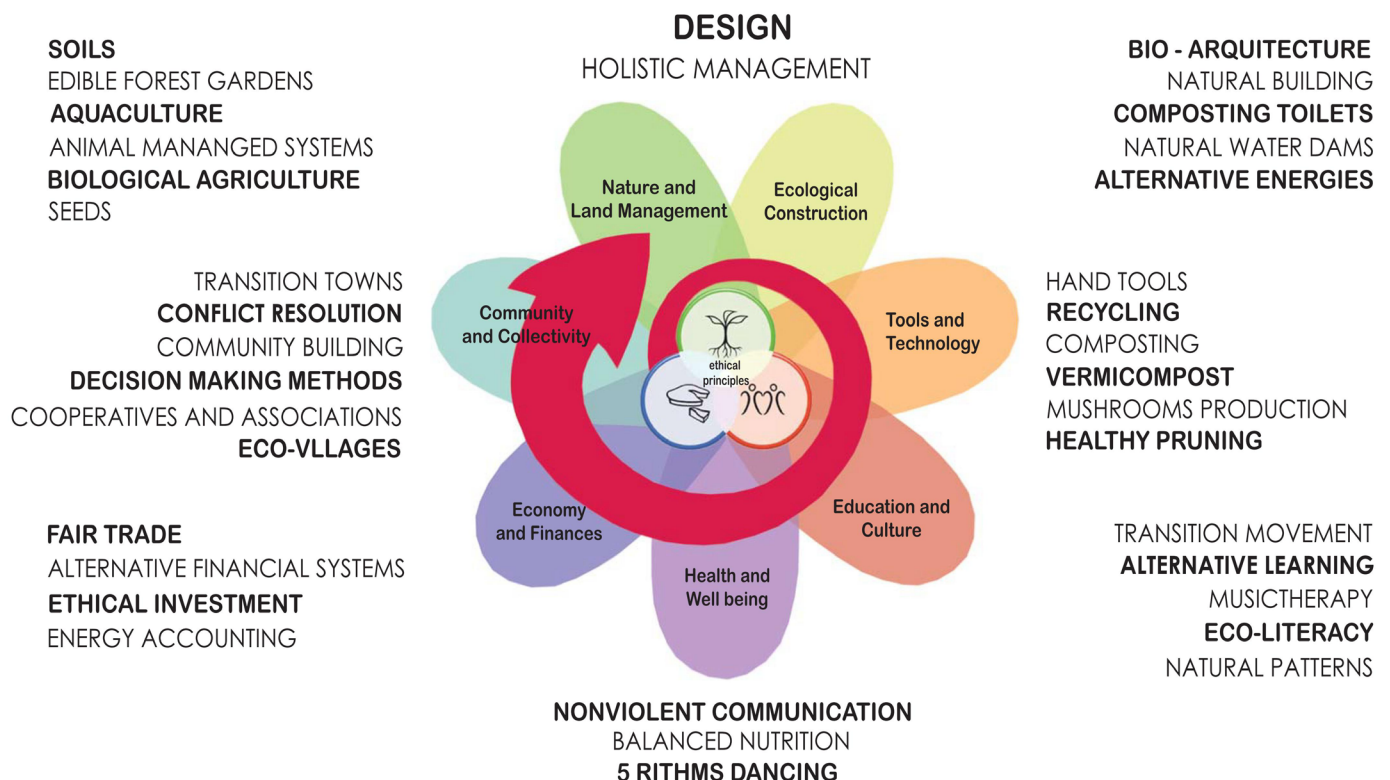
DESIGN
HOLISTIC MANAGEMENT

SOILS
EDIBLE FOREST GARDENS
AQUACULTURE
ANIMAL MANANGED SYSTEMS
BIOLOGICAL AGRICULTURE
SEEDS

BIO - ARQUITECTURE
NATURAL BUILDING
COMPOSTING TOILETS
NATURAL WATER DAMS
ALTERNATIVE ENERGIES

Nature and Land Management
Ecological Construction
Community and Collectivity
Tools and Technology
ethical principles
Economy and Finances
Education and Culture
Health and Well being

TRANSITION TOWNS
CONFLICT RESOLUTION
COMMUNITY BUILDING
DECISION MAKING METHODS
COOPERATIVES AND ASSOCIATIONS
ECO-VLLAGES

HAND TOOLS
RECYCLING
COMPOSTING
VERMICOMPOST
MUSHROOMS PRODUCTION
HEALTHY PRUNING

FAIR TRADE
ALTERNATIVE FINANCIAL SYSTEMS
ETHICAL INVESTMENT
ENERGY ACCOUNTING

TRANSITION MOVEMENT
ALTERNATIVE LEARNING
MUSICTHERAPY
ECO-LITERACY
NATURAL PATTERNS

NONVIOLENT COMMUNICATION
BALANCED NUTRITION
5 RITHMS DANCING